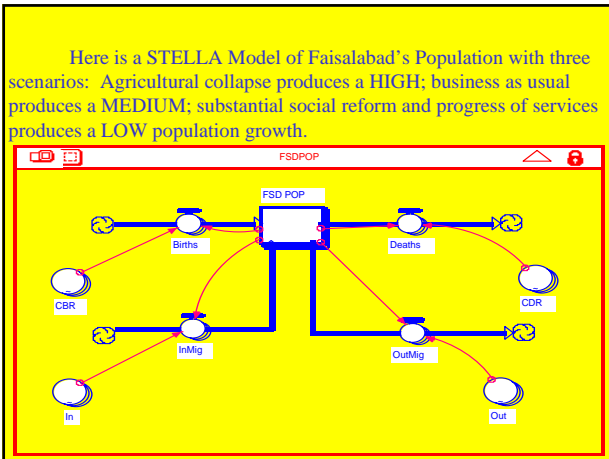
Here is a STELLA Model of Faisalabad's Population with three scenarios: Agricultural collapse produces a HIGH; business as usual produces a MEDIUM; substantial social reform and progress of services produces a LOW population growth.

FSDPOP

FSD POP

Births

Deaths

CBR

CDR

InMig

OutMig

In

Out